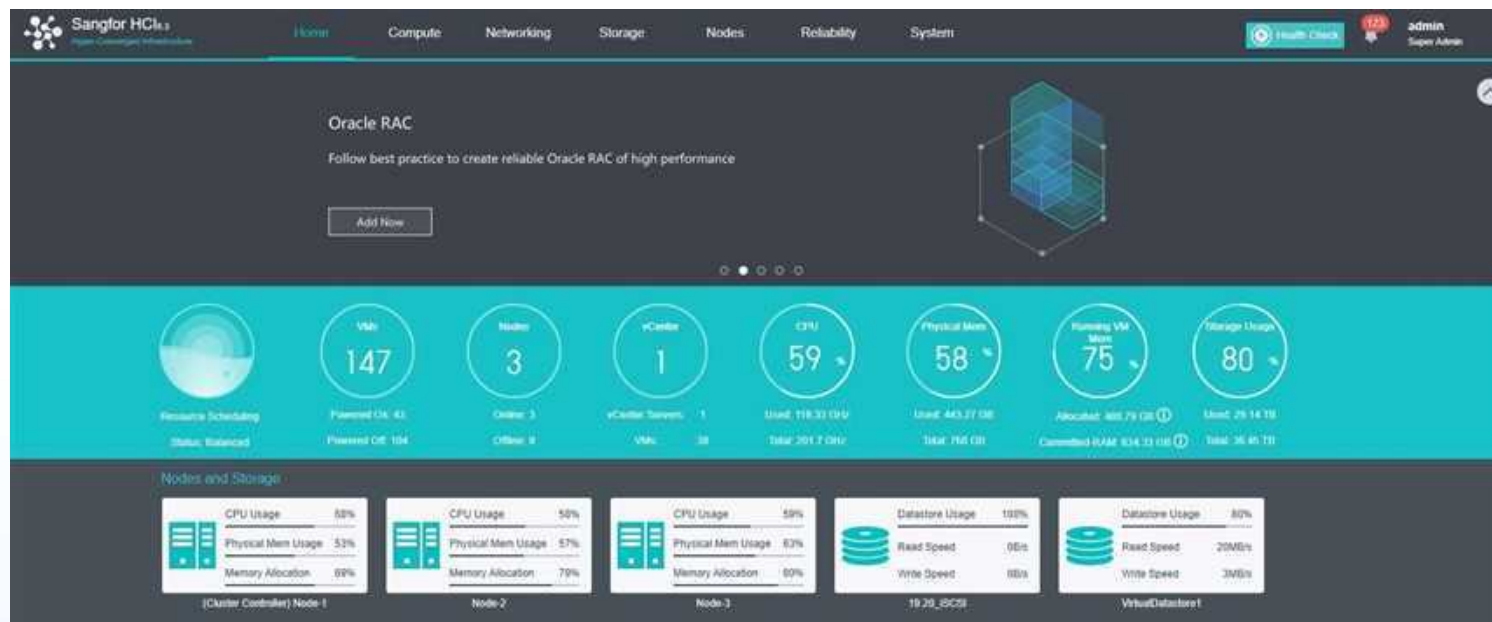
Sangfor HCI6.3
Hyper-Converged Infrastructure

Home Compute Networking Storage Nodes Reliability System

Health Check 173 admin Super Admin

Oracle RAC

Follow best practice to create reliable Oracle RAC of high performance

Add Now

Resource Scheduling
Status: Balanced

VMs
147
Powered On: 43
Powered Off: 104

Nodes
3
Online: 3
Offline: 0

vCenter
1
vCenter Servers: 1
VMs: 38

CPU
59
Used: 118.33 GHz
Total: 201.7 GHz

Physical Mem
58
Used: 443.27 GB
Total: 768 GB

Running VM Mem
75
Allocated: 460.79 GB
Committed RAM: 634.33 GB

Storage Usage
80
Used: 29.14 TB
Total: 36.46 TB

Nodes and Storage

| CPU Usage | 58% |
|---|---|
| Physical Mem Usage | 53% |
| Memory Allocation | 69% |

(Cluster Controller) Node-1

| CPU Usage | 58% |
|---|---|
| Physical Mem Usage | 57% |
| Memory Allocation | 79% |

Node-2

| CPU Usage | 59% |
|---|---|
| Physical Mem Usage | 63% |
| Memory Allocation | 80% |

Node-3

| Datastore Usage | 100% |
|---|---|
| Read Speed | 0B/s |
| Write Speed | 0B/s |

19.20_iSCSI

| Datastore Usage | 80% |
|---|---|
| Read Speed | 20MB/s |
| Write Speed | 3MB/s |

VirtualDatastore1